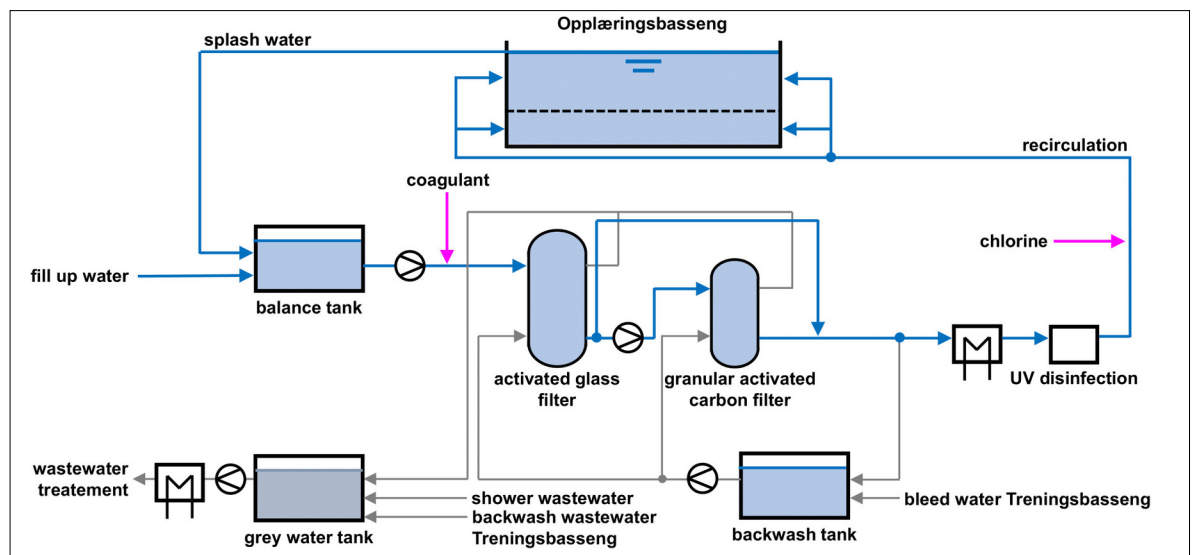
Opplæringsbasseng

splash water

recirculation

coagulant

chlorine

fill up water

balance tank

activated glass filter

granular activated carbon filter

UV disinfection

wastewater treatement

grey water tank

shower wastewater
backwash wastewater Treningsbasseng

backwash tank

bleed water Treningsbasseng